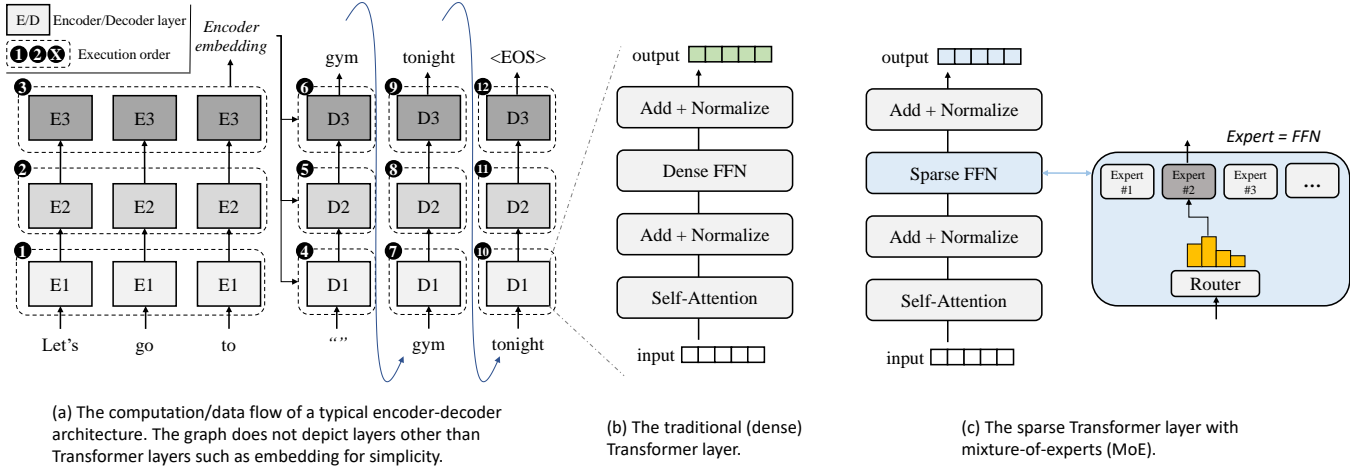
E/D Encoder/Decoder layer

❶❷Ⓧ Execution order

Encoder embedding

gym tonight <EOS>

❸ E3 E3 E3
❷ E2 E2 E2
❶ E1 E1 E1

Let's go to

❻ D3 ❾ D3 ⓬ D3
❺ D2 ❽ D2 ⓫ D2
❹ D1 ❼ D1 ❿ D1

“” gym tonight

output
Add + Normalize
Dense FFN
Add + Normalize
Self-Attention
input

output
Add + Normalize
Sparse FFN
Add + Normalize
Self-Attention
input

Expert = FFN

Expert #1 Expert #2 Expert #3 ...

Router

(a) The computation/data flow of a typical encoder-decoder architecture. The graph does not depict layers other than Transformer layers such as embedding for simplicity.

(b) The traditional (dense) Transformer layer.

(c) The sparse Transformer layer with mixture-of-experts (MoE).